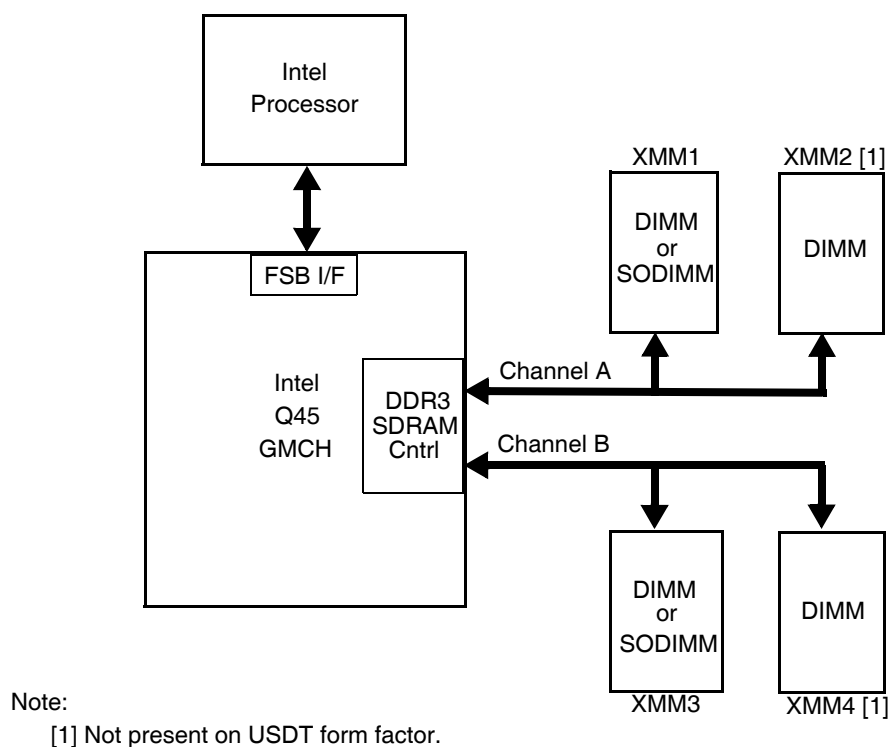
Intel Processor

XMM1

XMM2 [1]

DIMM or SODIMM

DIMM

FSB I/F

Intel Q45 GMCH

DDR3 SDRAM Cntrl

Channel A

Channel B

DIMM or SODIMM

DIMM

XMM3

XMM4 [1]

Note:

[1] Not present on USDT form factor.